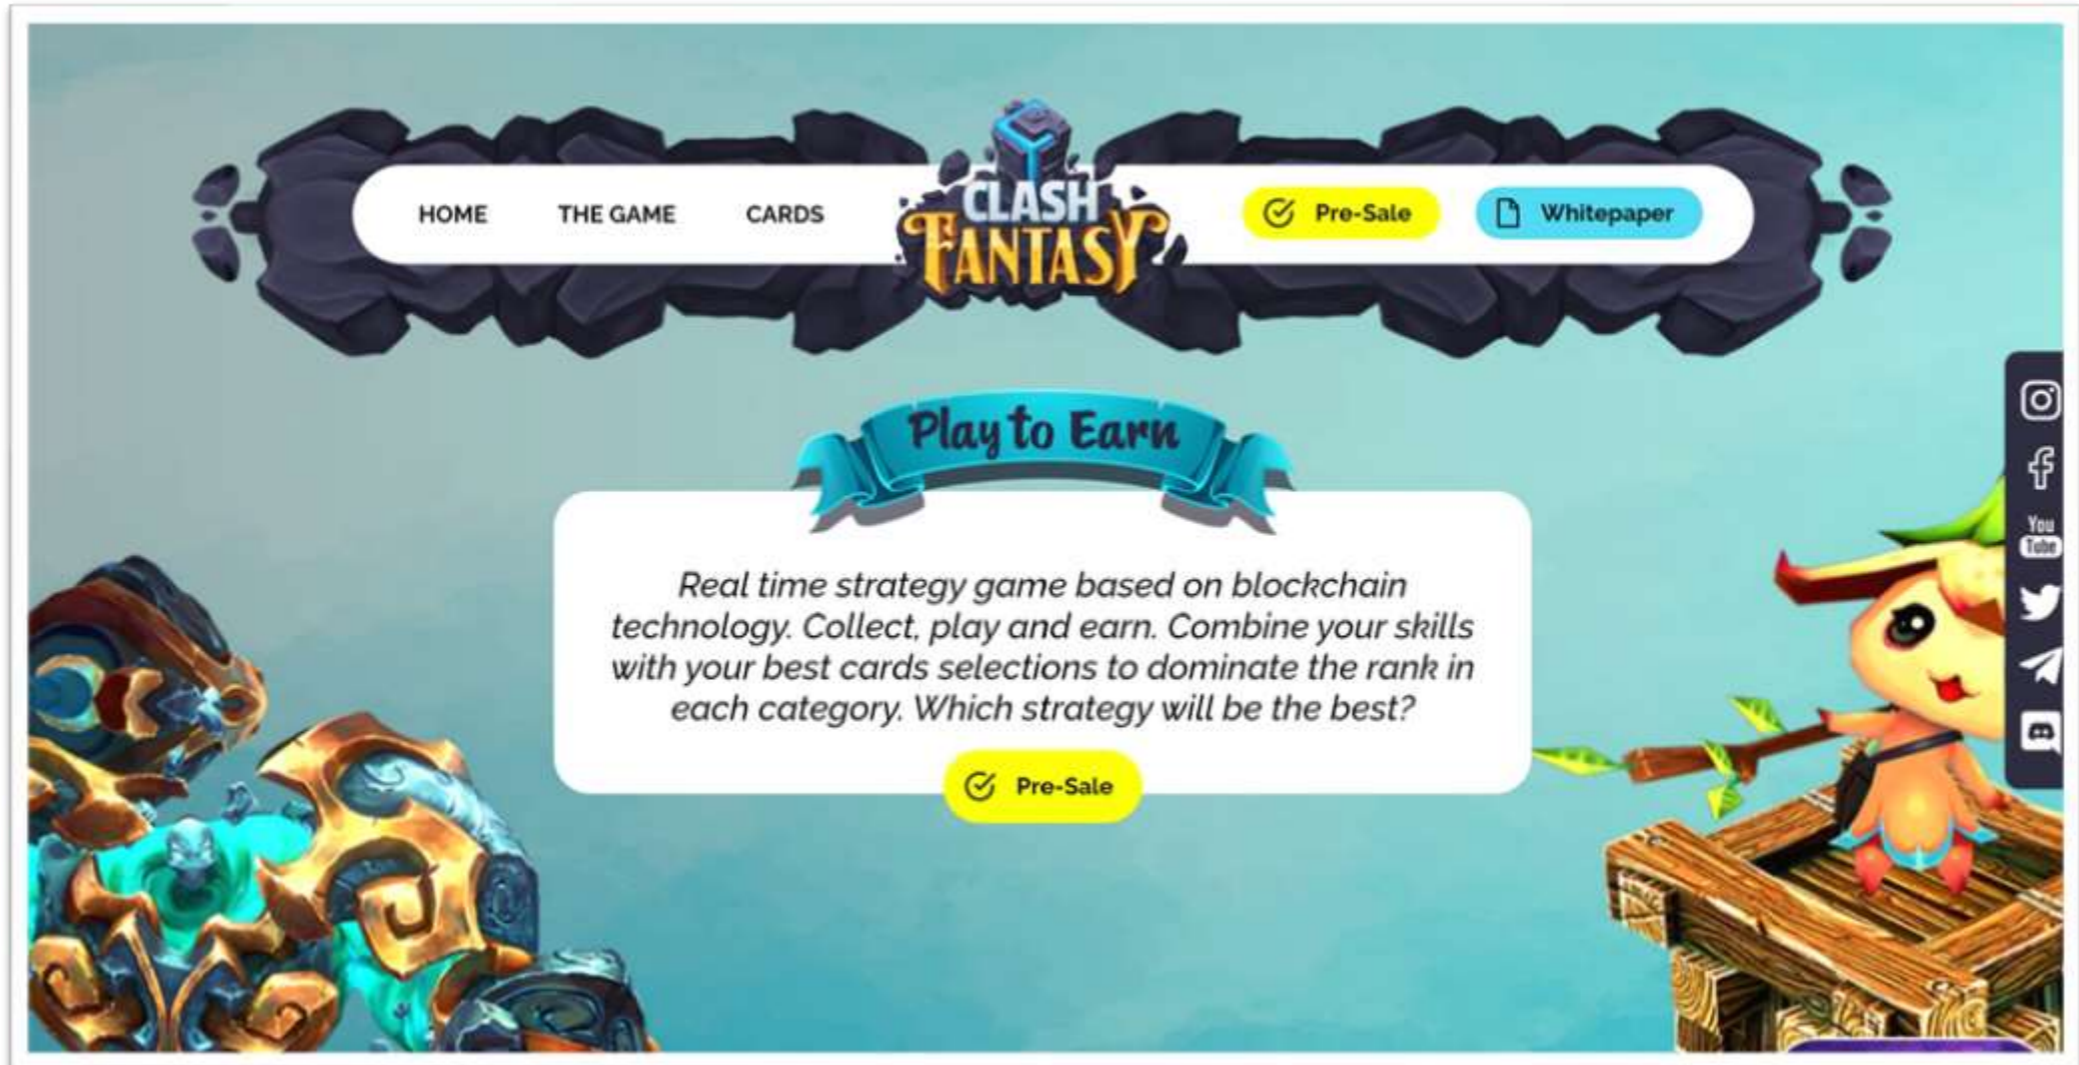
HOME THE GAME CARDS

CLASH FANTASY

Pre-Sale Whitepaper

Play to Earn

Real time strategy game based on blockchain technology. Collect, play and earn. Combine your skills with your best cards selections to dominate the rank in each category. Which strategy will be the best?

Pre-Sale

You Tube